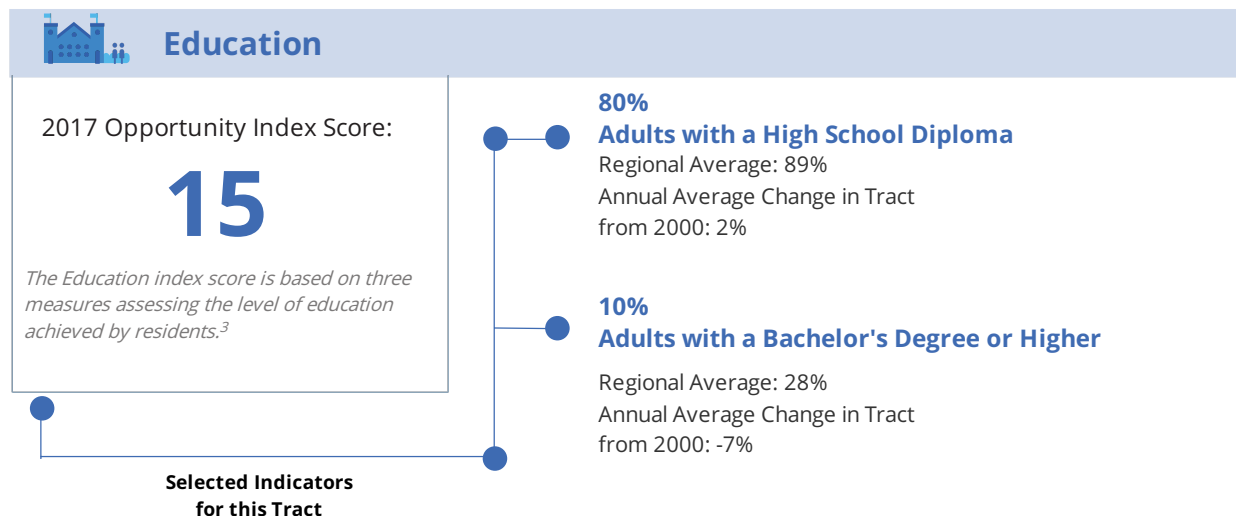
Education

2017 Opportunity Index Score:

15

The Education index score is based on three measures assessing the level of education achieved by residents.$^3$

80%
Adults with a High School Diploma
Regional Average: 89%
Annual Average Change in Tract from 2000: 2%

10%
Adults with a Bachelor's Degree or Higher

Regional Average: 28%
Annual Average Change in Tract from 2000: -7%

Selected Indicators for this Tract